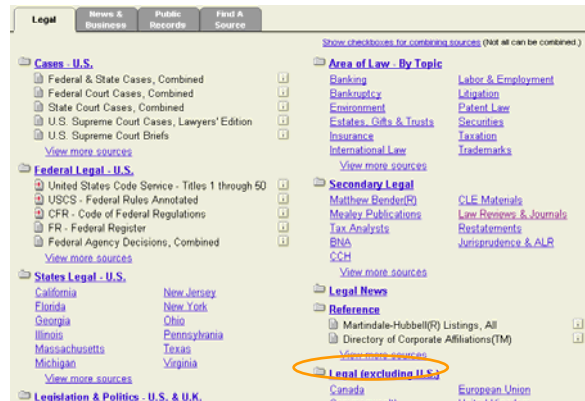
Legal | News & Business | Public Records | Find A Source

Show checkboxes for combining sources (Not all can be combined.)

Cases - U.S.
Federal & State Cases, Combined
Federal Court Cases, Combined
State Court Cases, Combined
U.S. Supreme Court Cases, Lawyers' Edition
U.S. Supreme Court Briefs
View more sources

Federal Legal - U.S.
United States Code Service - Titles 1 through 50
USCS - Federal Rules Annotated
CFR - Code of Federal Regulations
FR - Federal Register
Federal Agency Decisions, Combined
View more sources

States Legal - U.S.
California
Florida
Georgia
Illinois
Massachusetts
Michigan
New Jersey
New York
Ohio
Pennsylvania
Texas
Virginia
View more sources

Legislation & Politics - U.S. & U.K.

Area of Law - By Topic
Banking
Bankruptcy
Environment
Estates, Gifts & Trusts
Insurance
International Law
Labor & Employment
Litigation
Patent Law
Securities
Taxation
Trademarks
View more sources

Secondary Legal
Matthew Bender(R)
Mealey Publications
Tax Analysts
BNA
CCH
CLE Materials
Law Reviews & Journals
Restatements
Jurisprudence & ALR
View more sources

Legal News

Reference
Martindale-Hubbell(R) Listings, All
Directory of Corporate Affiliations(TM)
View more sources

Legal (excluding U.S.)
Canada
European Union
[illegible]